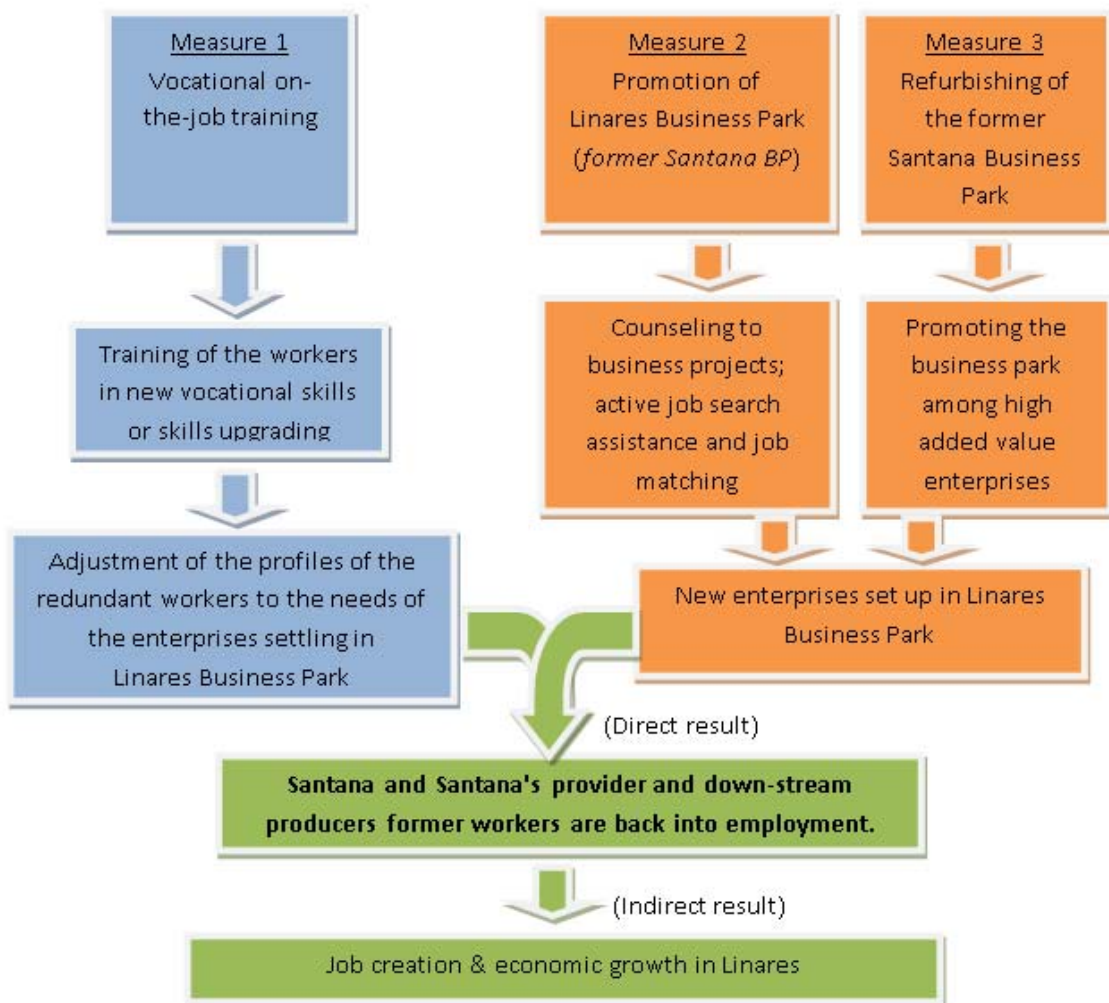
Measure 1
Vocational on-the-job training

Measure 2
Promotion of Linares Business Park (*former Santana BP*)

Measure 3
Refurbishing of the former Santana Business Park

Training of the workers in new vocational skills or skills upgrading

Counseling to business projects; active job search assistance and job matching

Promoting the business park among high added value enterprises

Adjustment of the profiles of the redundant workers to the needs of the enterprises settling in Linares Business Park

New enterprises set up in Linares Business Park

(Direct result)

**Santana and Santana's provider and down-stream producers former workers are back into employment.**

(Indirect result)

Job creation & economic growth in Linares